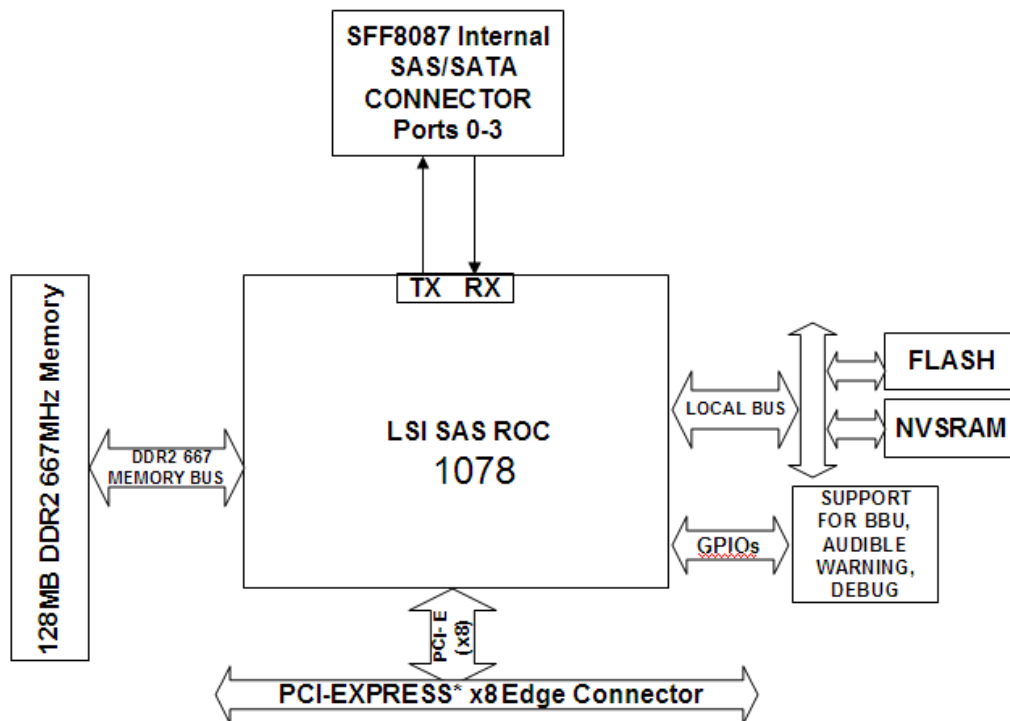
SFF8087 Internal SAS/SATA CONNECTOR Ports 0-3

TX RX

128MB DDR2 667MHz Memory

DDR2 667 MEMORY BUS

LSI SAS ROC
1078

LOCAL BUS

FLASH

NVSRAM

GPIOs

SUPPORT FOR BBU, AUDIBLE WARNING, DEBUG

PCI-E (x8)

PCI-EXPRESS* x8 Edge Connector